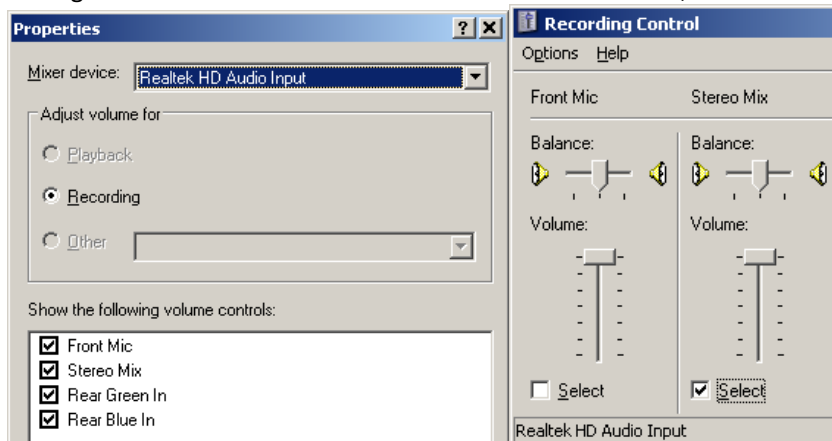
Properties

? X

Mixer device: Realtek HD Audio Input

Adjust volume for

Playback

Recording

Other

Show the following volume controls:

Front Mic
Stereo Mix
Rear Green In
Rear Blue In

Recording Control

Options Help

Front Mic

Balance:

Volume:

Select

Stereo Mix

Balance:

Volume:

Select

Realtek HD Audio Input